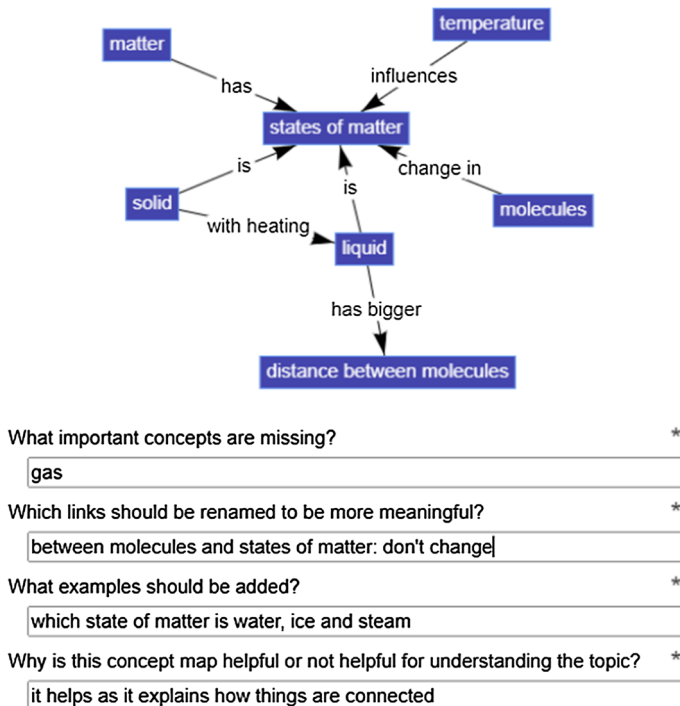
matter
temperature
has
influences
states of matter
is
change in
is
solid
molecules
with heating
liquid
has bigger
distance between molecules

What important concepts are missing? *
gas

Which links should be renamed to be more meaningful? *
between molecules and states of matter: don't change

What examples should be added? *
which state of matter is water, ice and steam

Why is this concept map helpful or not helpful for understanding the topic? *
it helps as it explains how things are connected